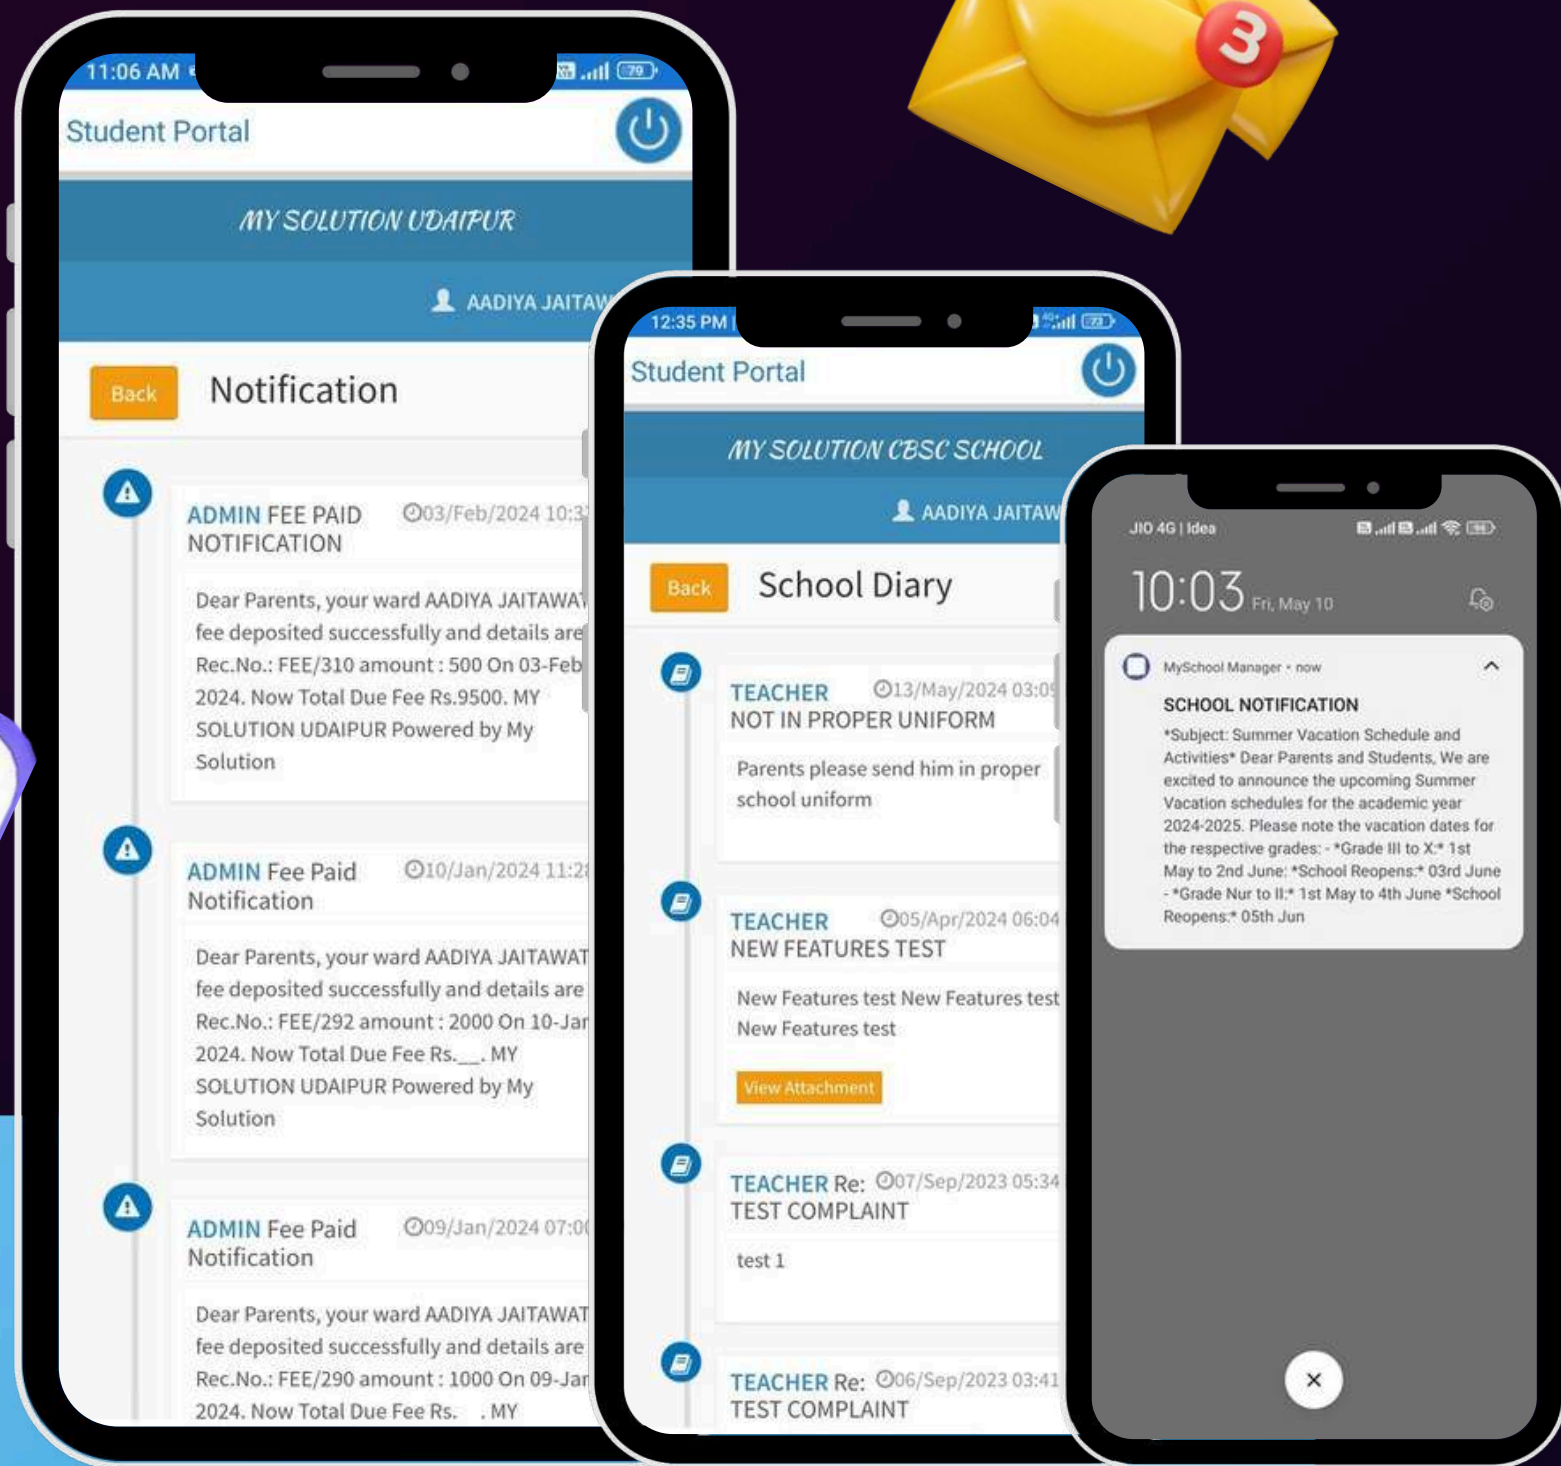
3

11:06 AM
Student Portal
MY SOLUTION UDAIPUR
AADIYA JAITAW
Back Notification

ADMIN FEE PAID NOTIFICATION 03/Feb/2024 10:3
Dear Parents, your ward AADIYA JAITAWA fee deposited successfully and details are Rec.No.: FEE/310 amount : 500 On 03-Feb 2024. Now Total Due Fee Rs.9500. MY SOLUTION UDAIPUR Powered by My Solution

ADMIN Fee Paid Notification 10/Jan/2024 11:2
Dear Parents, your ward AADIYA JAITAWAT fee deposited successfully and details are Rec.No.: FEE/292 amount : 2000 On 10-Jar 2024. Now Total Due Fee Rs.__. MY SOLUTION UDAIPUR Powered by My Solution

ADMIN Fee Paid Notification 09/Jan/2024 07:0
Dear Parents, your ward AADIYA JAITAWAT fee deposited successfully and details are Rec.No.: FEE/290 amount : 1000 On 09-Jar 2024. Now Total Due Fee Rs. . MY

12:35 PM
Student Portal
MY SOLUTION CBSC SCHOOL
AADIYA JAITAW
Back School Diary

TEACHER 13/May/2024 03:0
NOT IN PROPER UNIFORM
Parents please send him in proper school uniform

TEACHER 05/Apr/2024 06:04
NEW FEATURES TEST
New Features test New Features test New Features test
View Attachment

TEACHER Re: 07/Sep/2023 05:34
TEST COMPLAINT
test 1

TEACHER Re: 06/Sep/2023 03:41
TEST COMPLAINT

JIO 4G | Idea
10:03 Fri, May 10
MySchool Manager • now
SCHOOL NOTIFICATION
*Subject: Summer Vacation Schedule and Activities* Dear Parents and Students, We are excited to announce the upcoming Summer Vacation schedules for the academic year 2024-2025. Please note the vacation dates for the respective grades: - *Grade III to X:* 1st May to 2nd June: *School Reopens:* 03rd June - *Grade Nur to II:* 1st May to 4th June *School Reopens:* 05th Jun
×